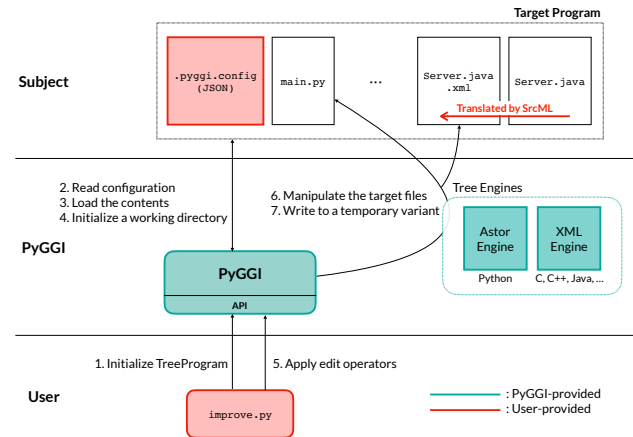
Target Program

Subject

.pyggi.config (JSON)

main.py

...

Server.java.xml

Server.java

Translated by SrcML

2. Read configuration
3. Load the contents
4. Initialize a working directory

6. Manipulate the target files
7. Write to a temporary variant

Tree Engines

PyGGI

PyGGI

API

Astor Engine

Python

XML Engine

C, C++, Java, ...

1. Initialize TreeProgram

5. Apply edit operators

User

improve.py

: PyGGI-provided
: User-provided